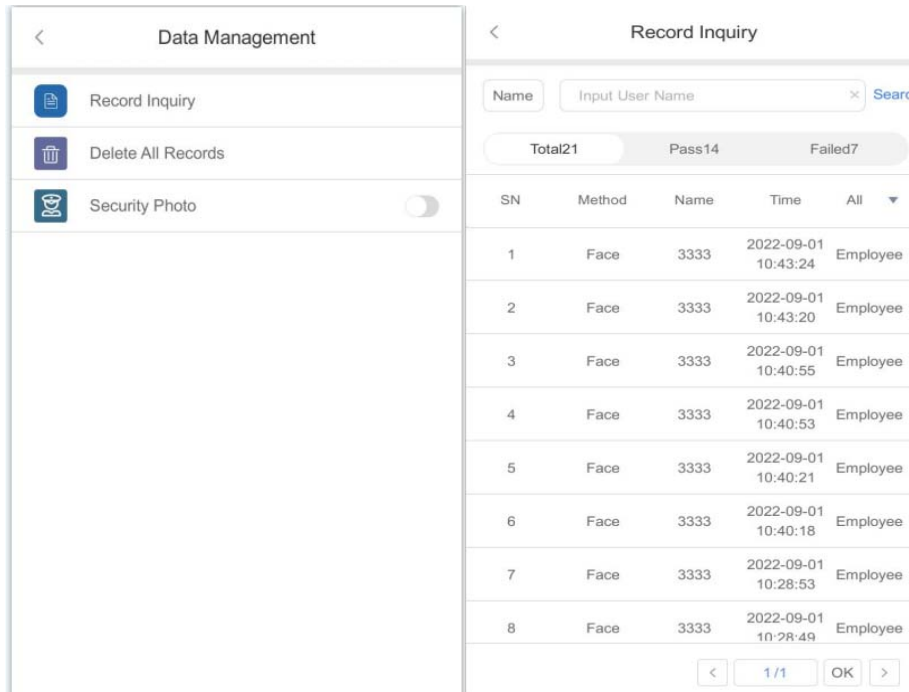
<

Data Management

Record Inquiry

Delete All Records

Security Photo

<

Record Inquiry

Name

Input User Name

×

Searc

Total21

Pass14

Failed7

| SN | Method | Name | Time | All ▼ |
|---|---|---|---|---|
| 1 | Face | 3333 | 2022-09-01 10:43:24 | Employee |
| 2 | Face | 3333 | 2022-09-01 10:43:20 | Employee |
| 3 | Face | 3333 | 2022-09-01 10:40:55 | Employee |
| 4 | Face | 3333 | 2022-09-01 10:40:53 | Employee |
| 5 | Face | 3333 | 2022-09-01 10:40:21 | Employee |
| 6 | Face | 3333 | 2022-09-01 10:40:18 | Employee |
| 7 | Face | 3333 | 2022-09-01 10:28:53 | Employee |
| 8 | Face | 3333 | 2022-09-01 10:28:49 | Employee |

<

1/1

OK

>